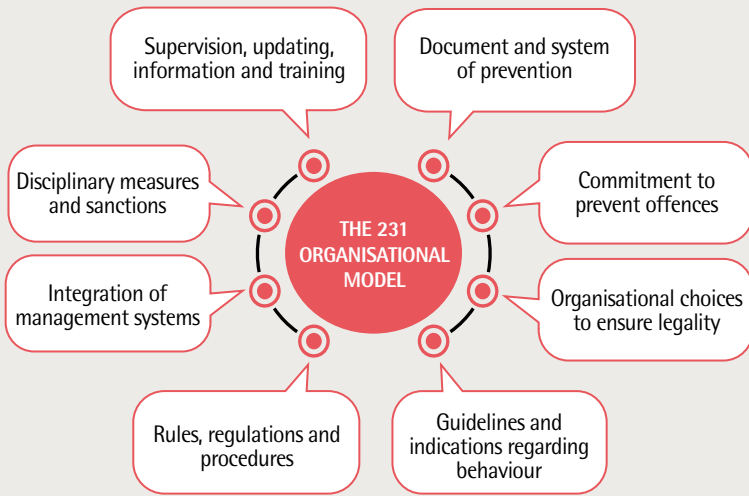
Supervision, updating, information and training

Document and system of prevention

Disciplinary measures and sanctions

THE 231 ORGANISATIONAL MODEL

Commitment to prevent offences

Integration of management systems

Organisational choices to ensure legality

Rules, regulations and procedures

Guidelines and indications regarding behaviour